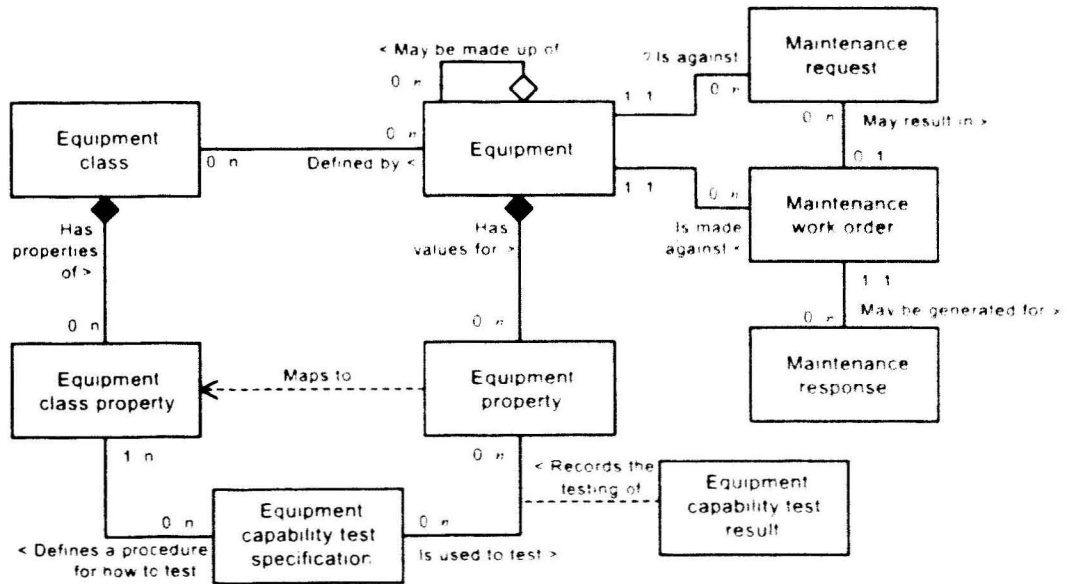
< May be made up of

0..n

? Is against

Maintenance request

Equipment class

0..n

0..n

Defined by <

Equipment

1..1

0..n

0..n

May result in >

0..1

1..1

0..n

Is made against <

Maintenance work order

Has properties of >

Has values for >

1..1

0..n

0..n

May be generated for >

0..n

Maintenance response

Equipment class property

Maps to

Equipment property

1..n

0..n

< Records the testing of

Equipment capability test result

0..n

Equipment capability test specification

0..n

< Defines a procedure for how to test

Is used to test >